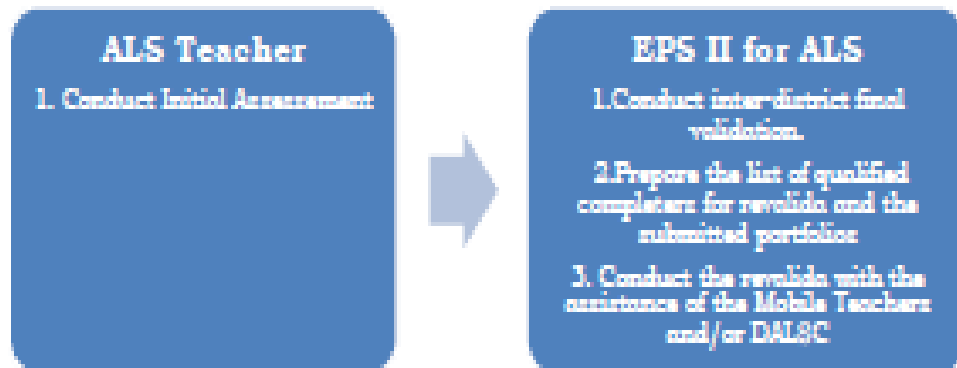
ALS Teacher

1. Conduct Initial Assessment

EPS II for ALS

1.Conduct inter-district final validation.

2.Prepare the list of qualified completers for revalida and the submitted portfolio

3. Conduct the revalida with the assistance of the Mobile Teachers and/or DALSC